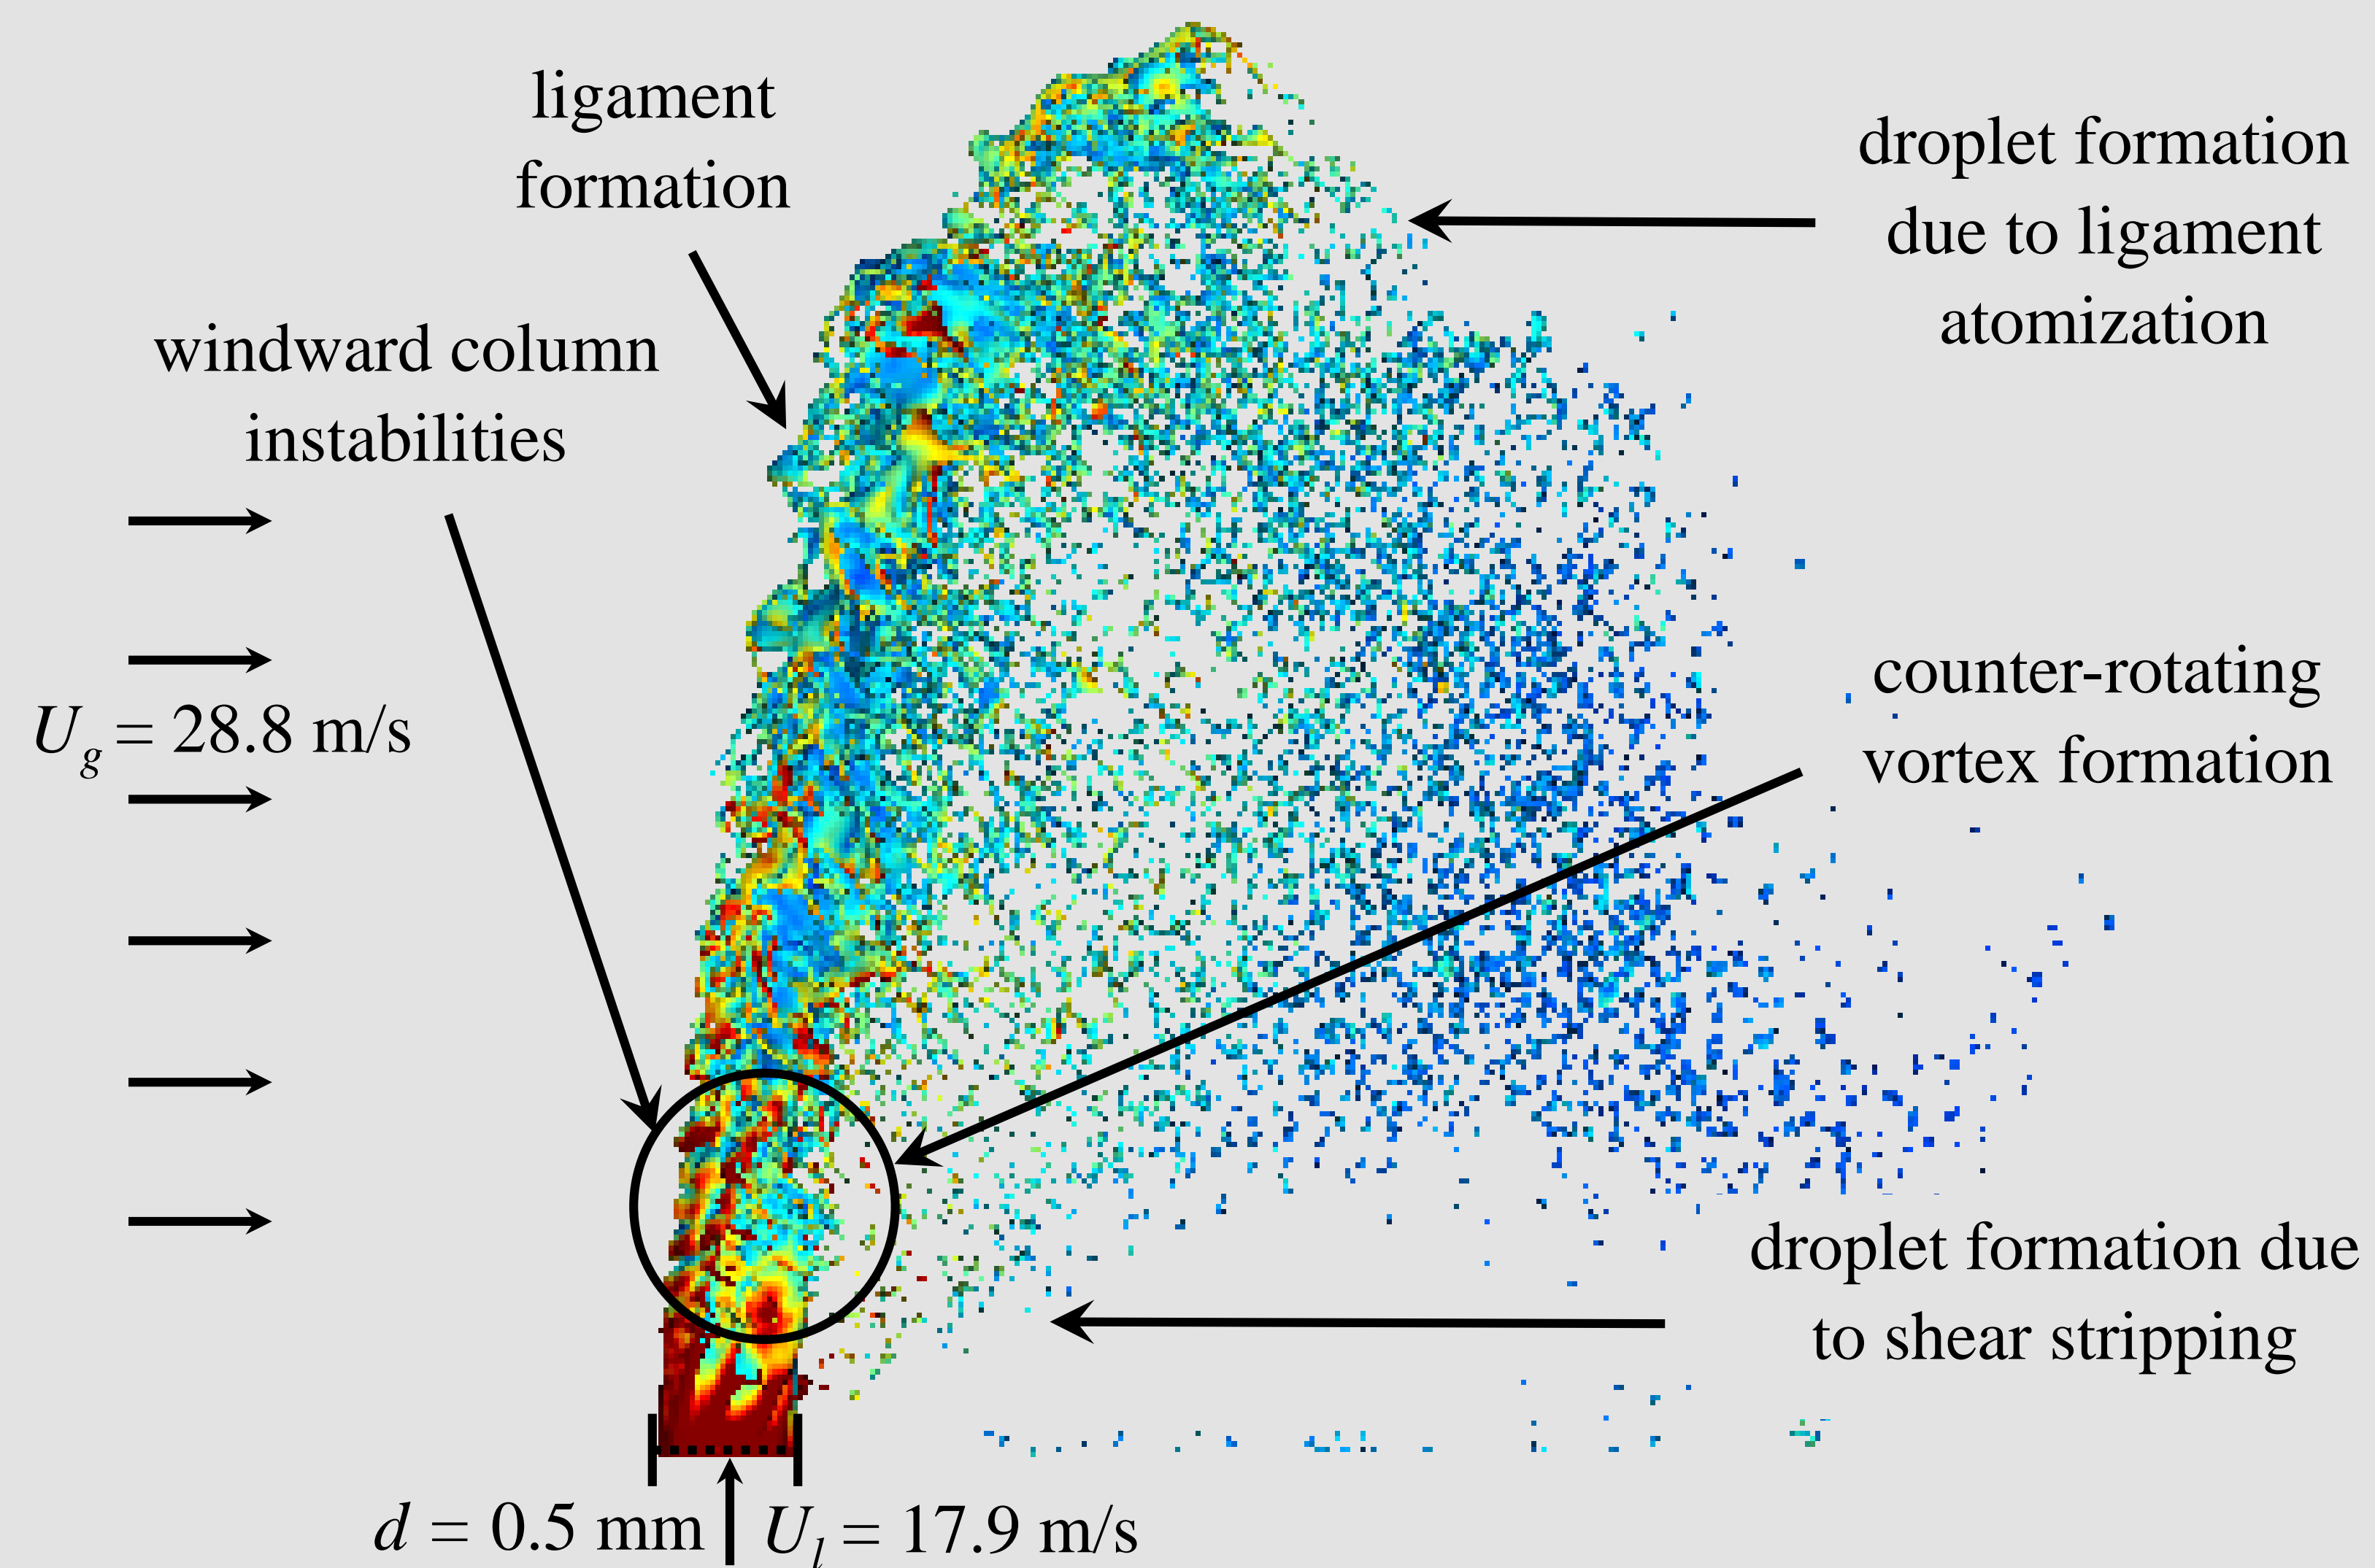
ligament formation

droplet formation due to ligament atomization

windward column instabilities

$U_g = 28.8$ m/s

counter-rotating vortex formation

droplet formation due to shear stripping

$d = 0.5$ mm

$U_l = 17.9$ m/s